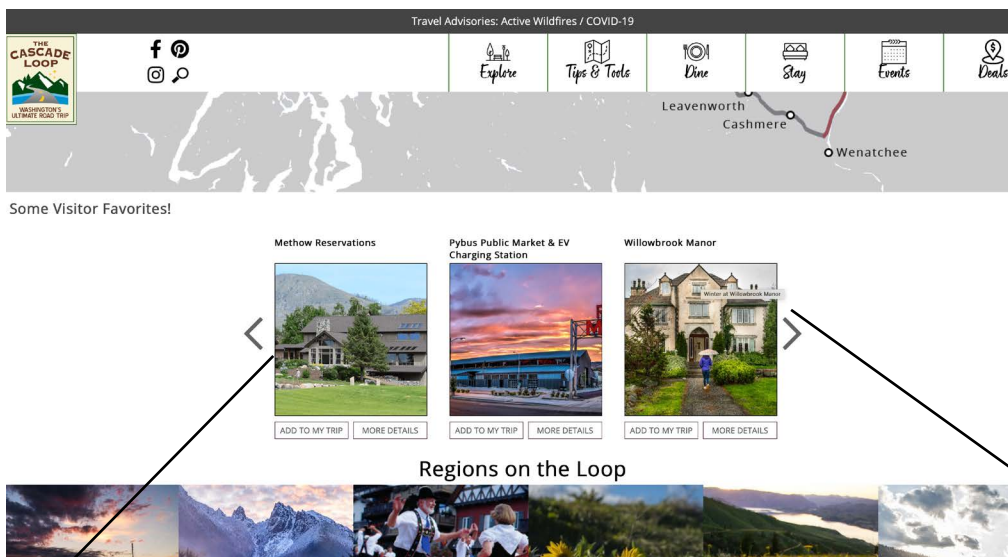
Travel Advisories: Active Wildfires / COVID-19

THE CASCADE LOOP
WASHINGTON'S ULTIMATE ROAD TRIP

Explore
Tips & Tools
Dine
Stay
Events
Deals

Leavenworth
Cashmere
Wenatchee

Some Visitor Favorites!

Methow Reservations
ADD TO MY TRIP
MORE DETAILS

Pybus Public Market & EV Charging Station
ADD TO MY TRIP
MORE DETAILS

Willowbrook Manor
Winter at Willowbrook Manor
ADD TO MY TRIP
MORE DETAILS

Regions on the Loop